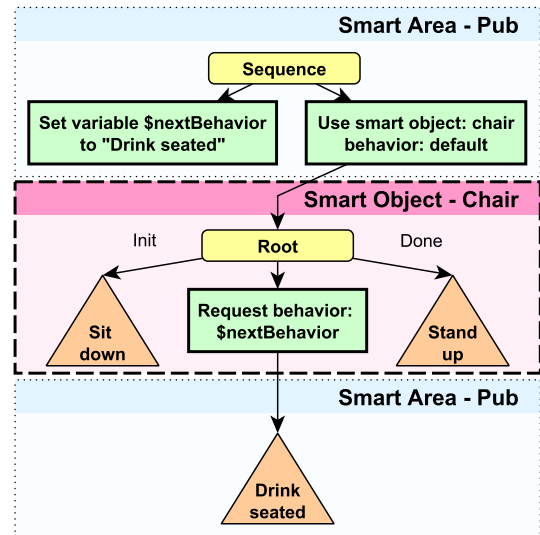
Smart Area - Pub

Sequence

Set variable \$nextBehavior to "Drink seated"

Use smart object: chair behavior: default

Smart Object - Chair

Init

Root

Done

Sit down

Request behavior: \$nextBehavior

Stand up

Smart Area - Pub

Drink seated